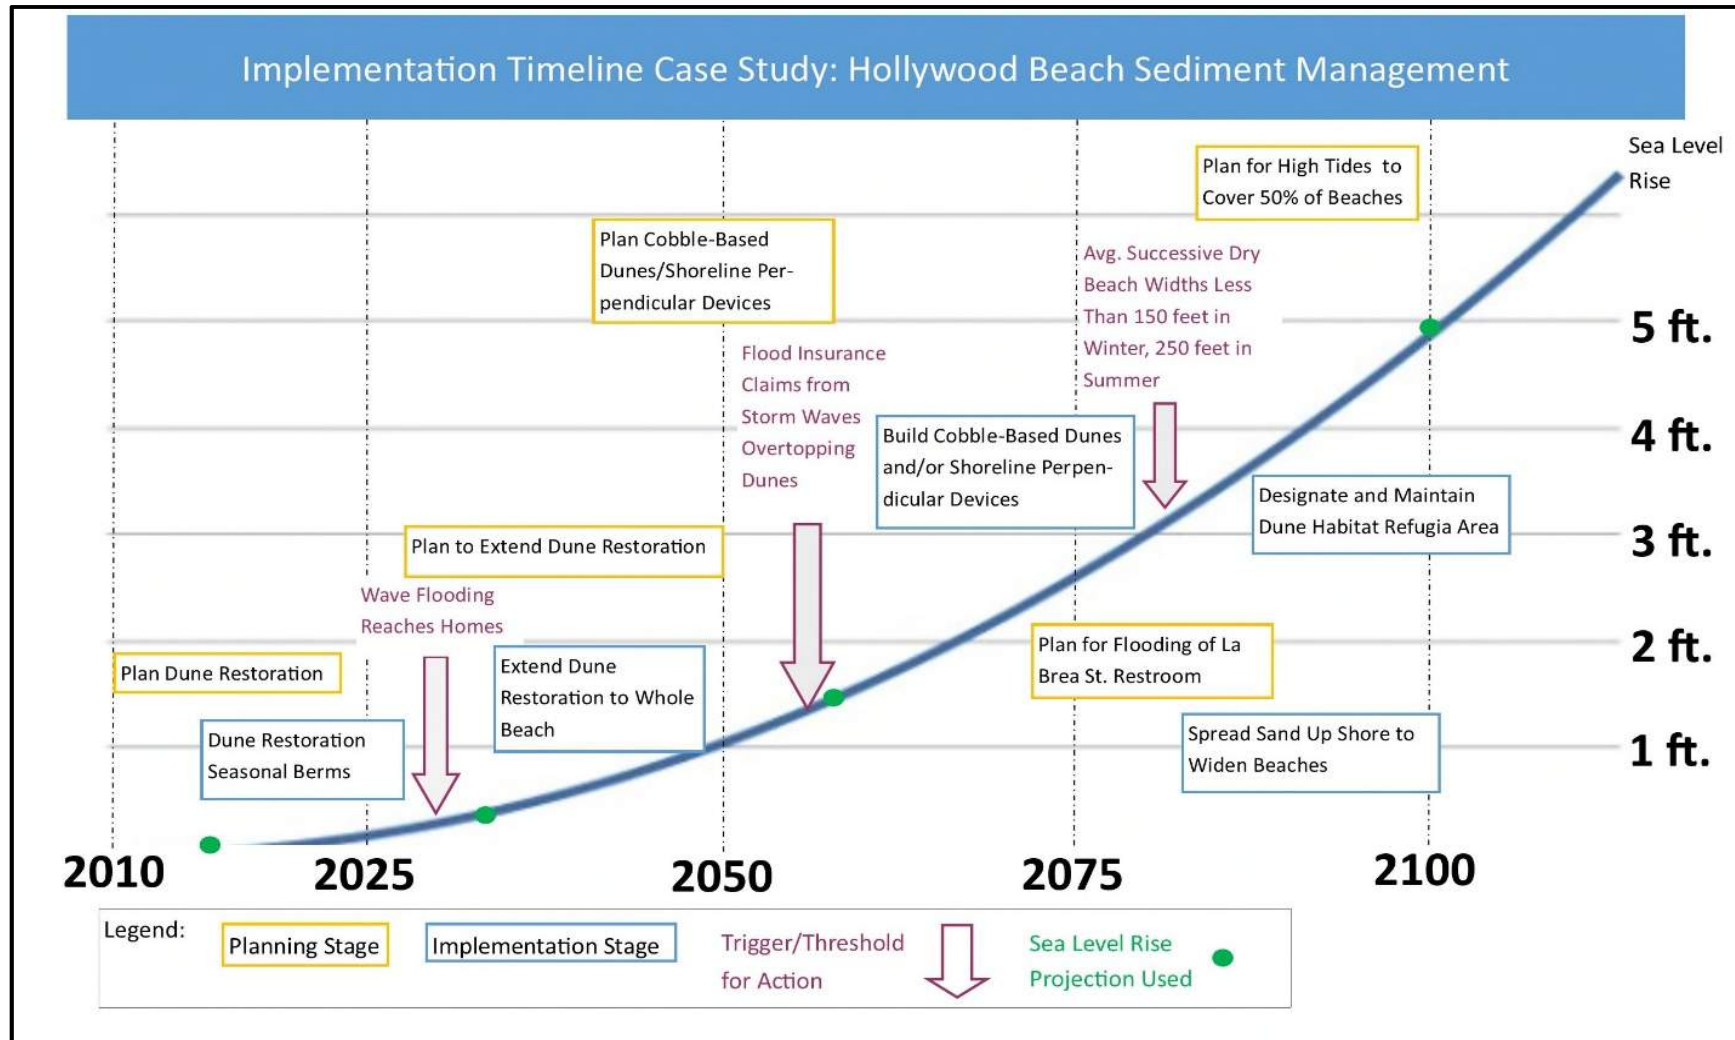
Implementation Timeline Case Study: Hollywood Beach Sediment Management

Sea Level Rise

Plan for High Tides to Cover 50% of Beaches

Plan Cobble-Based Dunes/Shoreline Perpendicular Devices

Avg. Successive Dry Beach Widths Less Than 150 feet in Winter, 250 feet in Summer

5 ft.

Flood Insurance Claims from Storm Waves Overtopping Dunes

Build Cobble-Based Dunes and/or Shoreline Perpendicular Devices

4 ft.

Designate and Maintain Dune Habitat Refugia Area

Plan to Extend Dune Restoration

3 ft.

Wave Flooding Reaches Homes

Plan for Flooding of La Brea St. Restroom

2 ft.

Plan Dune Restoration

Extend Dune Restoration to Whole Beach

Dune Restoration Seasonal Berms

Spread Sand Up Shore to Widen Beaches

1 ft.

2010

2025

2050

2075

2100

Legend: Planning Stage Implementation Stage Trigger/Threshold for Action Sea Level Rise Projection Used